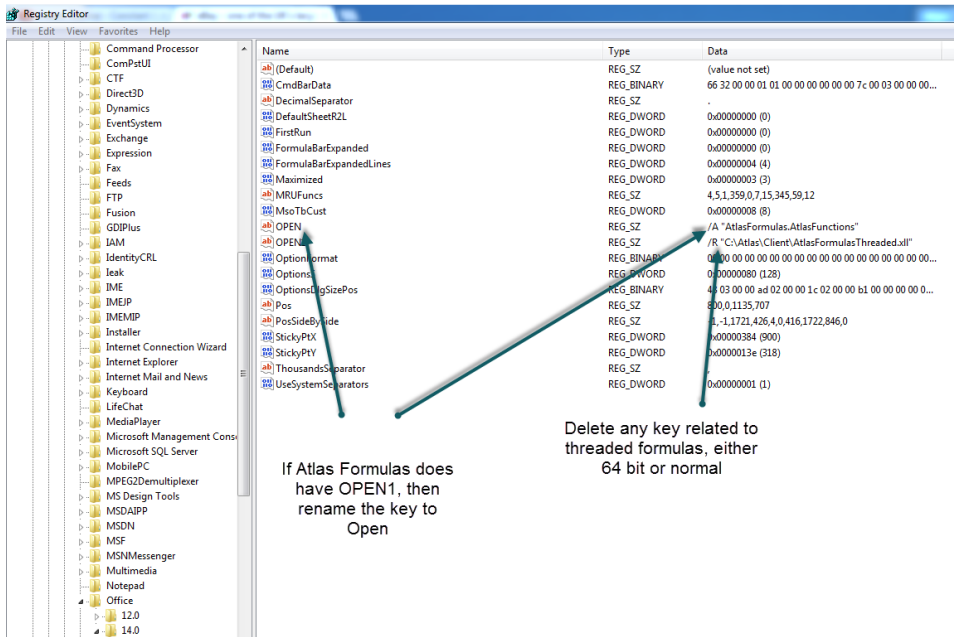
Registry Editor

File Edit View Favorites Help

Command Processor
ComPstUI
CTF
Direct3D
Dynamics
EventSystem
Exchange
Expression
Fax
Feeds
FTP
Fusion
GDIPlus
IAM
IdentityCRL
Ieak
IME
IMEJP
IMEMIP
Installer
Internet Connection Wizard
Internet Explorer
Internet Mail and News
Keyboard
LifeChat
MediaPlayer
Microsoft Management Cons
Microsoft SQL Server
MobilePC
MPEG2Demultiplexer
MS Design Tools
MSDAIPP
MSDN
MSF
MSNMessenger
Multimedia
Notepad
Office
12.0
14.0

| Name | Type | Data |
|---|---|---|
| (Default) | REG_SZ | (value not set) |
| CmdBarData | REG_BINARY | 66 32 00 00 01 01 00 00 00 00 00 00 7c 00 03 00 00 00... |
| DecimalSeparator | REG_SZ | . |
| DefaultSheetR2L | REG_DWORD | 0x00000000 (0) |
| FirstRun | REG_DWORD | 0x00000000 (0) |
| FormulaBarExpanded | REG_DWORD | 0x00000000 (0) |
| FormulaBarExpandedLines | REG_DWORD | 0x00000004 (4) |
| Maximized | REG_DWORD | 0x00000003 (3) |
| MRUFuncs | REG_SZ | 4,5,1,359,0,7,15,345,59,12 |
| MsoTbCust | REG_DWORD | 0x00000008 (8) |
| OPEN | REG_SZ | /A "AtlasFormulas.AtlasFunctions" |
| OPEN1 | REG_SZ | /R "C:\Atlas\Client\AtlasFormulasThreaded.xll" |
| OptionFormat | REG_BINARY | 00 00 00 00 00 00 00 00 00 00 00 00 00 00 00 00 00 00... |
| Options | REG_DWORD | 0x00000080 (128) |
| OptionsDlgSizePos | REG_BINARY | 4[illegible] 03 00 00 ad 02 00 00 1c 02 00 00 b1 00 00 00 00 0... |
| Pos | REG_SZ | 800,0,1135,707 |
| PosSideBySide | REG_SZ | 1,-1,1721,426,4,0,416,1722,846,0 |
| StickyPtX | REG_DWORD | 0x00000384 (900) |
| StickyPtY | REG_DWORD | 0x0000013e (318) |
| ThousandsSeparator | REG_SZ | , |
| UseSystemSeparators | REG_DWORD | 0x00000001 (1) |

If Atlas Formulas does have OPEN1, then rename the key to Open

Delete any key related to threaded formulas, either 64 bit or normal